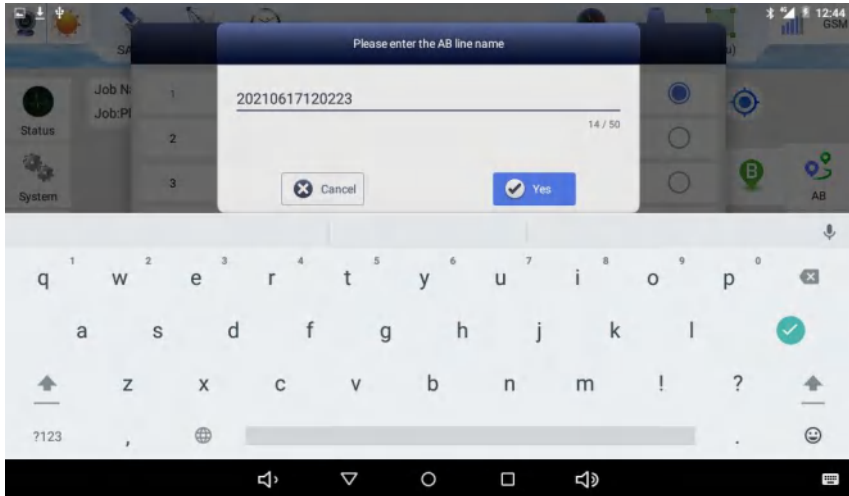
12:44
GSM
SA
Job N
Job:Pl
Status
System
1
2
3
AB

Please enter the AB line name

20210617120223

14 / 50

Cancel

Yes

q 1
w 2
e 3
r 4
t 5
y 6
u 7
i 8
o 9
p 0

a s d f g h j k l

z x c v b n m ! ?

?123
,
.